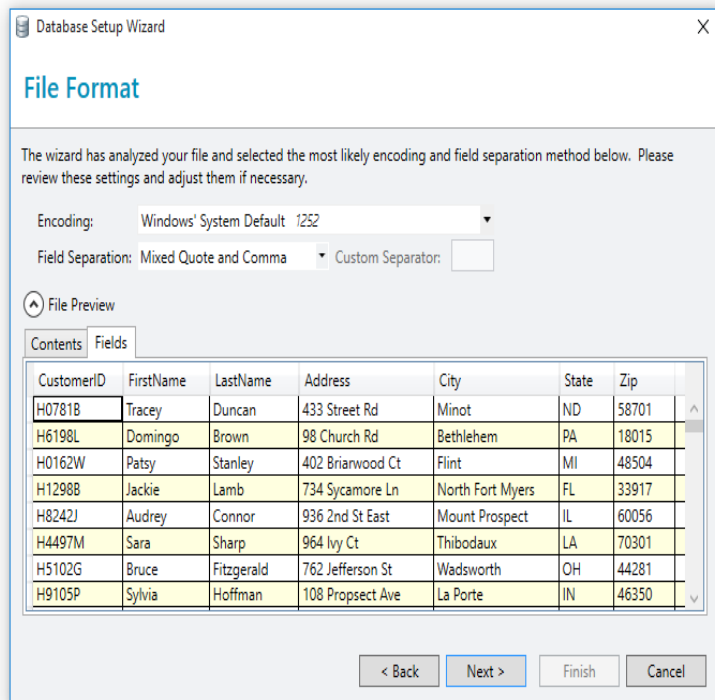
Database Setup Wizard

File Format

The wizard has analyzed your file and selected the most likely encoding and field separation method below. Please review these settings and adjust them if necessary.

Encoding: Windows' System Default 1252

Field Separation: Mixed Quote and Comma Custom Separator:

File Preview

Contents Fields

| CustomerID | FirstName | LastName | Address | City | State | Zip |
|---|---|---|---|---|---|---|
| H0781B | Tracey | Duncan | 433 Street Rd | Minot | ND | 58701 |
| H6198L | Domingo | Brown | 98 Church Rd | Bethlehem | PA | 18015 |
| H0162W | Patsy | Stanley | 402 Briarwood Ct | Flint | MI | 48504 |
| H1298B | Jackie | Lamb | 734 Sycamore Ln | North Fort Myers | FL | 33917 |
| H8242J | Audrey | Connor | 936 2nd St East | Mount Prospect | IL | 60056 |
| H4497M | Sara | Sharp | 964 Ivy Ct | Thibodaux | LA | 70301 |
| H5102G | Bruce | Fitzgerald | 762 Jefferson St | Wadsworth | OH | 44281 |
| H9105P | Sylvia | Hoffman | 108 Propsect Ave | La Porte | IN | 46350 |

< Back Next > Finish Cancel